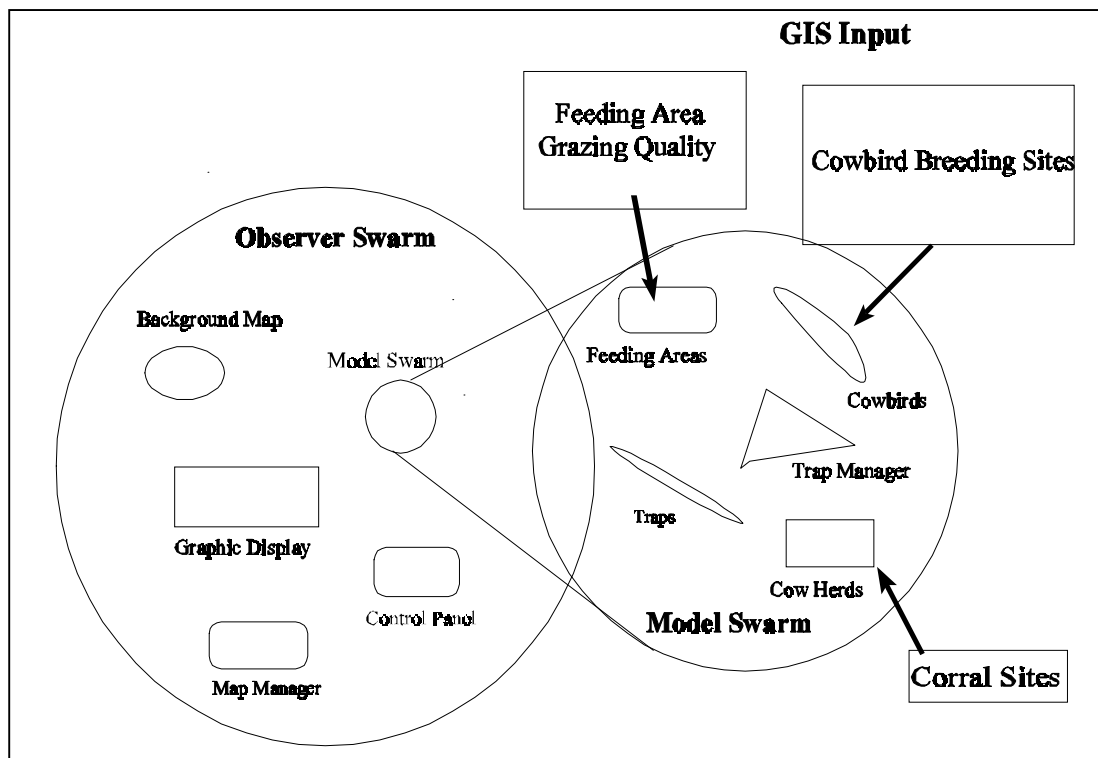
GIS Input

Feeding Area
Grazing Quality

Cowbird Breeding Sites

Observer Swarm

Background Map

Model Swarm

Graphic Display

Control Panel

Map Manager

Feeding Areas

Cowbirds

Trap Manager

Traps

Cow Herds

Model Swarm

Corral Sites